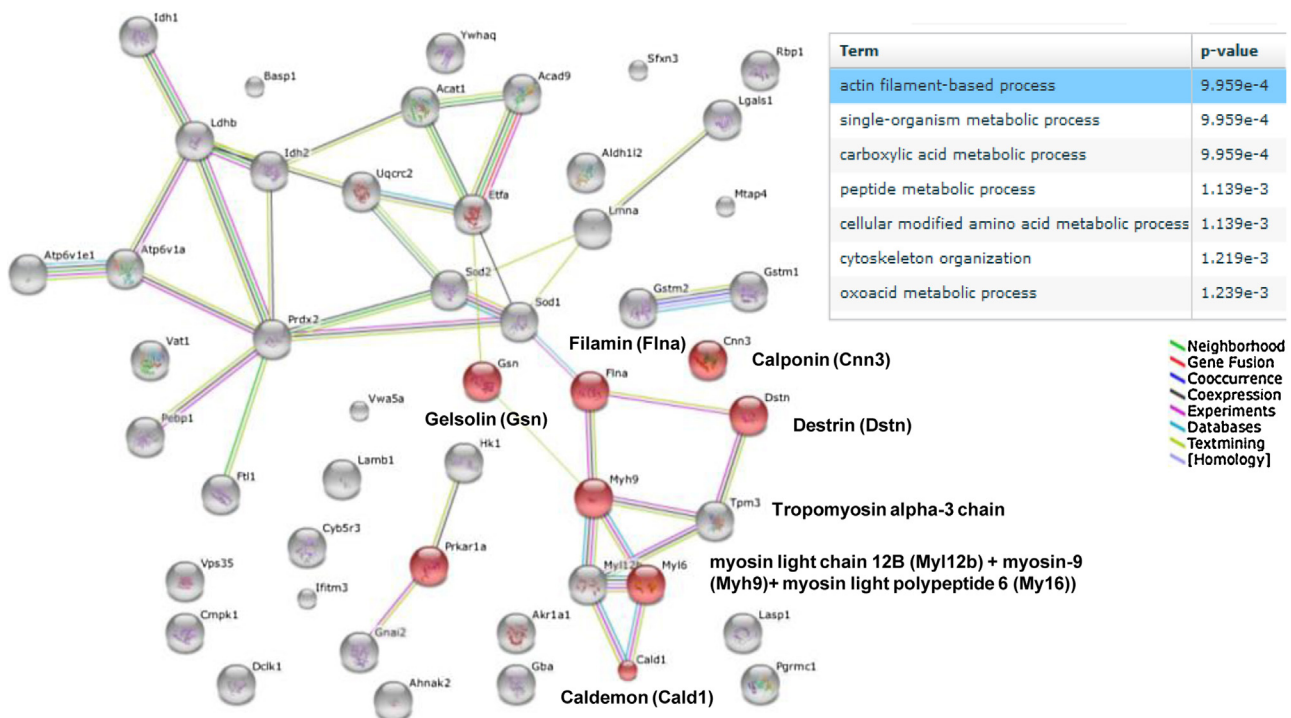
Idh1
Ywhaq
Sfxn3
Rbp1
Basp1
Acat1
Acad9
Lgals1
Ldhb
Idh2
Uqcrc2
Aldh1l2
Etfa
Mtap4
Lmna
Atp6v1e1
Atp6v1a
Sod2
Gstm2
Gstm1
Sod1
Prdx2
Vat1
Filamin (Flna)
Cnn3
Calponin (Cnn3)
Gsn
Flna
Dstn
Pebp1
Vwa5a
Gelsolin (Gsn)
Destrin (Dstn)
Hk1
Lamb1
Ftl1
Myh9
Tpm3
Tropomyosin alpha-3 chain
Cyb5r3
Prkar1a
Myl12b
Myl6
myosin light chain 12B (Myl12b) + myosin-9 (Myh9)+ myosin light polypeptide 6 (My16))
Vps35
Ifitm3
Cmpk1
Akr1a1
Lasp1
Gnai2
Cald1
Dclk1
Gba
Pgrmc1
Ahnak2
Caldemon (Cald1)

| Term | p-value |
|---|---|
| actin filament-based process | 9.959e-4 |
| single-organism metabolic process | 9.959e-4 |
| carboxylic acid metabolic process | 9.959e-4 |
| peptide metabolic process | 1.139e-3 |
| cellular modified amino acid metabolic process | 1.139e-3 |
| cytoskeleton organization | 1.219e-3 |
| oxoacid metabolic process | 1.239e-3 |

Neighborhood
Gene Fusion
Cooccurrence
Coexpression
Experiments
Databases
Textmining
[Homology]